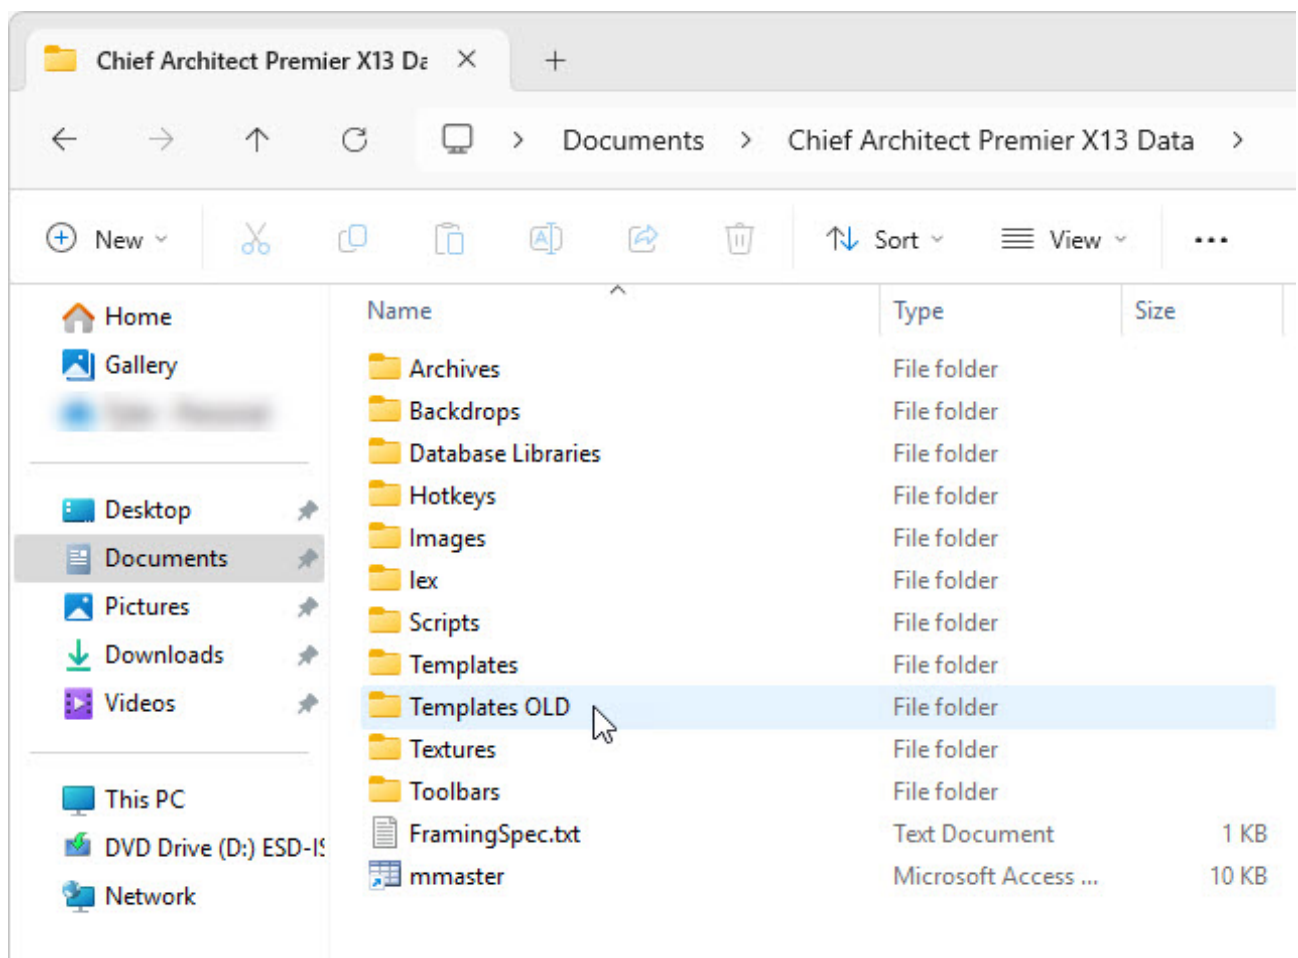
Chief Architect Premier X13 Da ×  +

Documents > Chief Architect Premier X13 Data >

New  Sort  View  ...

Home
Gallery
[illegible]

Desktop
Documents
Pictures
Downloads
Videos

This PC
DVD Drive (D:) ESD-I
Network

| Name | Type | Size |
|---|---|---|
| Archives | File folder | |
| Backdrops | File folder | |
| Database Libraries | File folder | |
| Hotkeys | File folder | |
| Images | File folder | |
| lex | File folder | |
| Scripts | File folder | |
| Templates | File folder | |
| Templates OLD | File folder | |
| Textures | File folder | |
| Toolbars | File folder | |
| FramingSpec.txt | Text Document | 1 KB |
| mmaster | Microsoft Access ... | 10 KB |